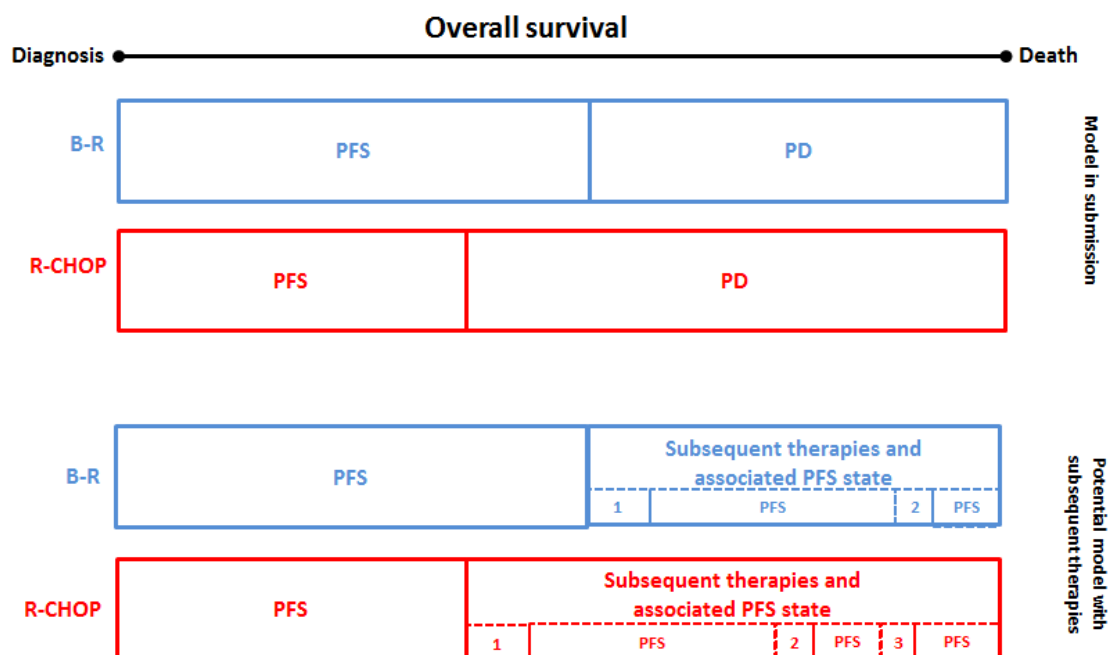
Overall survival

Diagnosis

Death

B-R

PFS

PD

R-CHOP

PFS

PD

Model in submission

B-R

PFS

Subsequent therapies and associated PFS state

1

PFS

2

PFS

R-CHOP

PFS

Subsequent therapies and associated PFS state

1

PFS

2

PFS

3

PFS

Potential model with subsequent therapies